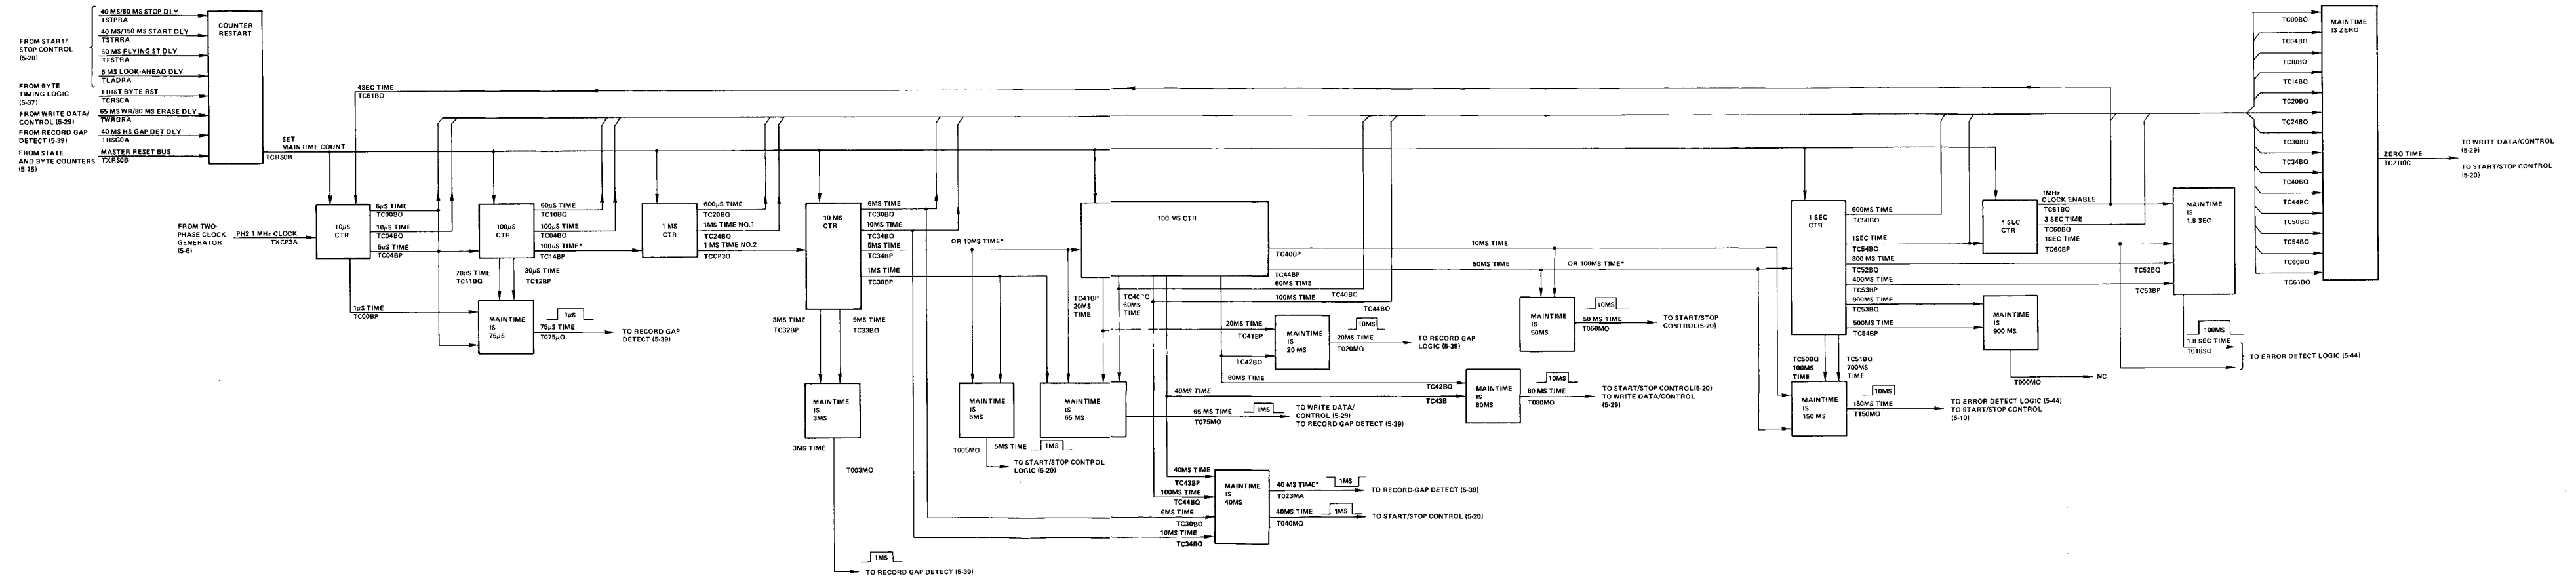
FROM START/ STOP CONTROL (5-20)
40 MS/80 MS STOP DLY
TSTPRA
40 MS/150 MS START DLY
TSTRRA
50 MS FLYING ST DLY
TFSTRA
5 MS LOOK-AHEAD DLY
TLADRA
FROM BYTE TIMING LOGIC (5-37)
FIRST BYTE RST
TCRSCA
FROM WRITE DATA/ CONTROL (5-29)
65 MS WR/80 MS ERASE DLY
TWRGRA
FROM RECORD GAP DETECT (5-39)
40 MS HS GAP DET DLY
THSG0A
FROM STATE AND BYTE COUNTERS (5-15)
MASTER RESET BUS
TXRS0B

COUNTER RESTART

SET MAINTIME COUNT
TCRS0B

4SEC TIME
TC61BO

FROM TWO-PHASE CLOCK GENERATOR (5-6)
PH2 1 MHz CLOCK
TXCP3A

10μS CTR
6μS TIME
TC00BO
10μS TIME
TC04BO
5μS TIME
TC04BP

100μS CTR
60μS TIME
TC10BO
100μS TIME
TC04BO
100μS TIME*
TC14BP

70μS TIME
TC11BO
30μS TIME
TC12BP

1μS TIME
TC00BP

MAINTIME IS 75μS
1μS
75μS TIME
T075μO
TO RECORD GAP DETECT (5-39)

1 MS CTR
600μS TIME
TC20BO
1MS TIME NO.1
TC24BO
1 MS TIME NO.2
TCCP3O

10 MS CTR
6MS TIME
TC30BO
10MS TIME
TC34BO
5MS TIME
TC34BP
1MS TIME
TC30BP

3MS TIME
TC32BP
9MS TIME
TC33BO

MAINTIME IS 3MS
3MS TIME
T003MO
1MS
TO RECORD GAP DETECT (5-39)

OR 10MS TIME*

MAINTIME IS 5MS
5MS TIME
T005MO
1MS
TO START/STOP CONTROL LOGIC (5-20)

MAINTIME IS 65 MS
65 MS TIME
T075MO
1MS
TO WRITE DATA/ CONTROL (5-29)
TO RECORD GAP DETECT (5-39)

100 MS CTR
10MS TIME
TC40BP
TC44BP
60MS TIME
100MS TIME
TC40BO
TC41BP 20MS TIME
TC40BO 60MS TIME
TC44BO

20MS TIME
TC41BP
TC42BO
80MS TIME
MAINTIME IS 20 MS
10MS
20MS TIME
T020MO
TO RECORD GAP LOGIC (5-39)

40MS TIME
TC42BO
TC43B
MAINTIME IS 80MS
10MS
80 MS TIME
T080MO
TO START/STOP CONTROL (5-20)
TO WRITE DATA/CONTROL (5-29)

40MS TIME
TC43BP
100MS TIME
TC44BO
6MS TIME
TC30BO
10MS TIME
TC34BO
MAINTIME IS 40MS
40 MS TIME*
T023MA
1MS
TO RECORD-GAP DETECT (5-39)
40MS TIME
T040MO
1MS
TO START/STOP CONTROL (5-20)

50MS TIME
OR 100MS TIME*
MAINTIME IS 50MS
10MS
50 MS TIME
T050MO
TO START/STOP CONTROL(5-20)

1 SEC CTR
600MS TIME
TC50BO
1SEC TIME
TC54BO
800 MS TIME
TC52BO
400MS TIME
TC53BP
900MS TIME
TC53BO
500MS TIME
TC54BP

TC50BO 100MS TIME
TC51BO 700MS TIME

MAINTIME IS 150 MS
10MS
150MS TIME
T150MO
TO ERROR DETECT LOGIC (5-44)
TO START/STOP CONTROL (5-10)

MAINTIME IS 900 MS
T900MO
NC

4 SEC CTR
1MHz CLOCK ENABLE
TC61BO
3 SEC TIME
TC60BO
1SEC TIME
TC60BP

MAINTIME IS 1.8 SEC
TC52BO
TC53BP
100MS
1.8 SEC TIME
T018SO
TO ERROR DETECT LOGIC (5.44)

TC00BO
TC04BO
TC10BO
TC14BO
TC20BO
TC24BO
TC30BO
TC34BO
TC40BO
TC44BO
TC50BO
TC54BO
TC60BO
TC61BO
MAINTIME IS ZERO
ZERO TIME
TCZR0C
TO WRITE DATA/CONTROL (5-29)
TO START/STOP CONTROL (5-20)